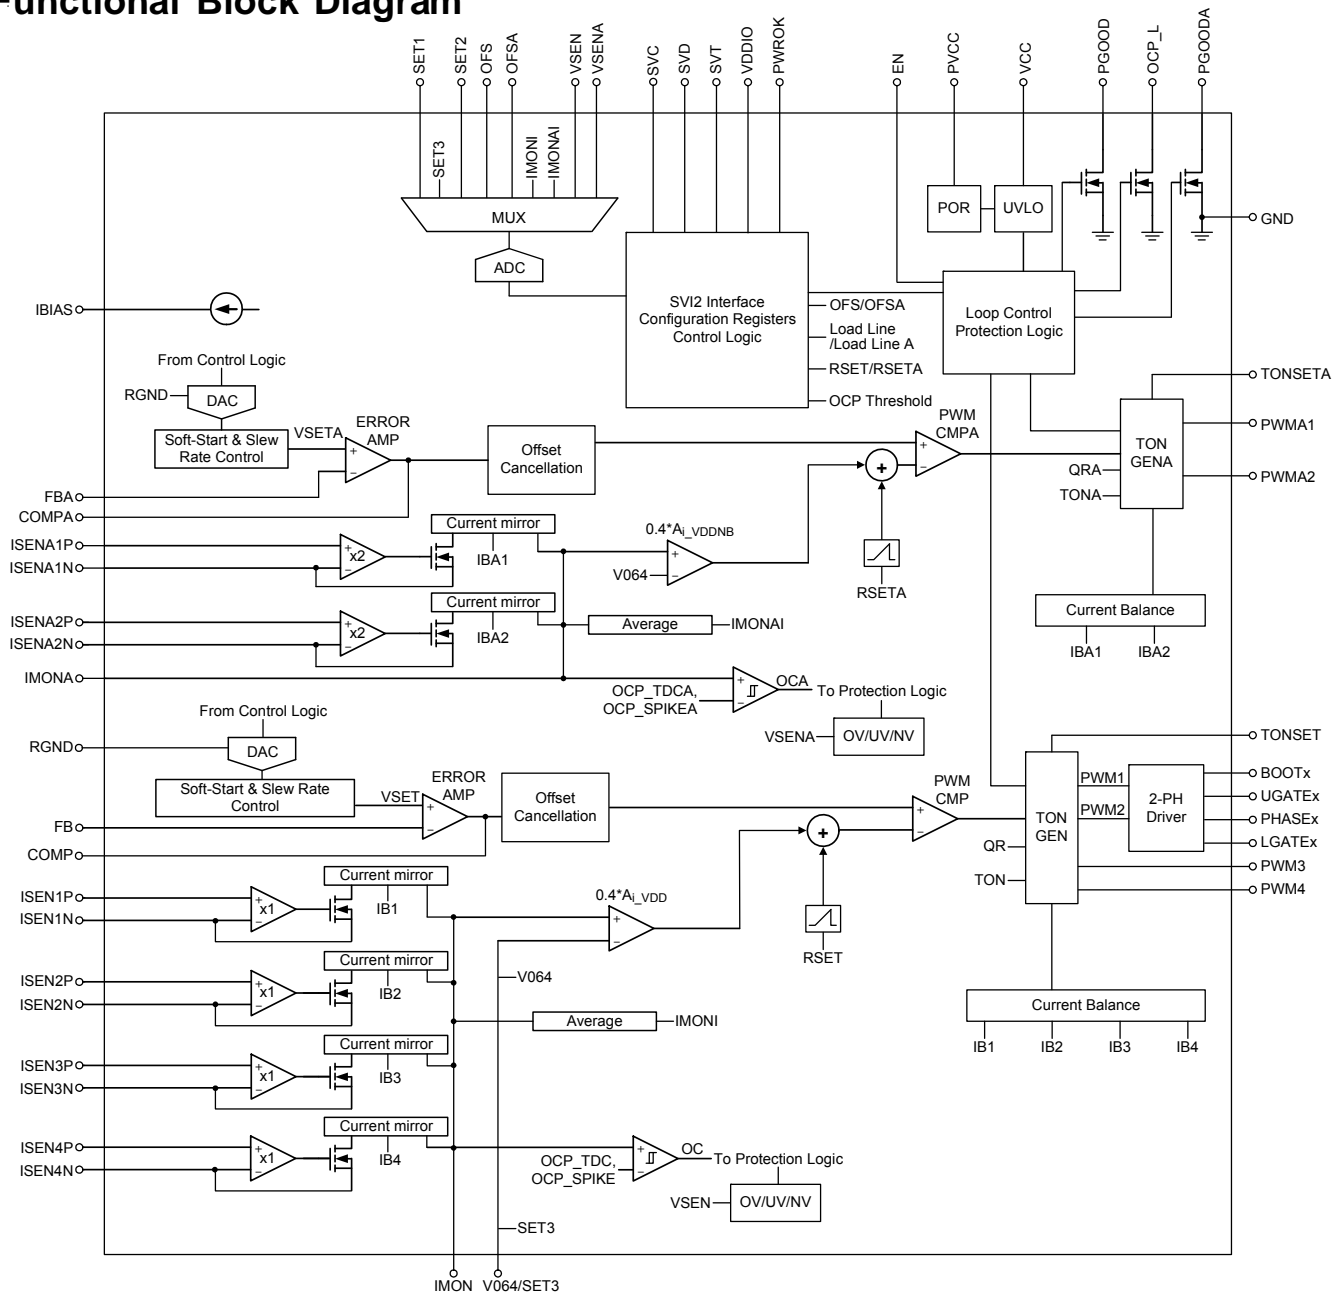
Functional Block Diagram

SET1 SET2 OFS OFSA VSEN VSENA SVC SVD SVT VDDIO PWROK EN PVCC VCC PGOOD OCP_L PGOODA

SET3 IMONI IMONAI

MUX

ADC

POR UVLO

GND

IBIAS

SVI2 Interface Configuration Registers Control Logic

OFS/OFSA
Load Line /Load Line A
RSET/RSETA
OCP Threshold

Loop Control Protection Logic

TONSETA

From Control Logic
RGND DAC
Soft-Start & Slew Rate Control
VSETA
ERROR AMP
Offset Cancellation
PWM CMPA
TON GENA
PWMA1
PWMA2
QRA
TONA
FBA
COMPA
Current mirror
$0.4*A_{i\_VDDNB}$
ISENA1P
ISENA1N
x2
IBA1
V064
RSETA
ISENA2P
ISENA2N
x2
Current mirror
IBA2
Average
IMONAI
Current Balance
IBA1 IBA2
IMONA
OCA
OCP_TDCA, OCP_SPIKEA
To Protection Logic
VSENA
OV/UV/NV

From Control Logic
RGND
DAC
Soft-Start & Slew Rate Control
VSET
ERROR AMP
Offset Cancellation
PWM CMP
TONSET
TON GEN
PWM1
PWM2
2-PH Driver
BOOTx
UGATEx
PHASEx
LGATEx
PWM3
PWM4
QR
TON
FB
COMP
Current mirror
$0.4*A_{i\_VDD}$
ISEN1P
ISEN1N
x1
IB1
RSET
V064
ISEN2P
ISEN2N
x1
Current mirror
IB2
Average
IMONI
Current Balance
IB1 IB2 IB3 IB4
Current mirror
ISEN3P
ISEN3N
x1
IB3
Current mirror
ISEN4P
ISEN4N
x1
IB4
OC
OCP_TDC, OCP_SPIKE
To Protection Logic
VSEN
OV/UV/NV
SET3
IMON V064/SET3